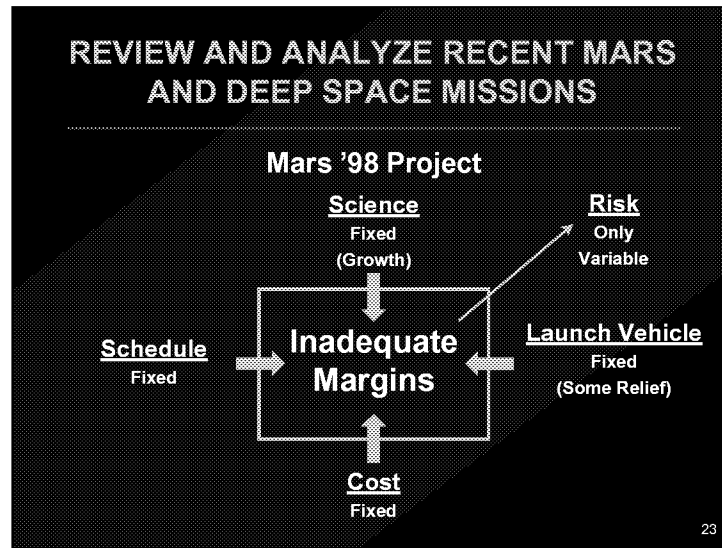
REVIEW AND ANALYZE RECENT MARS AND DEEP SPACE MISSIONS

Mars '98 Project

Science
Fixed
(Growth)

Risk
Only
Variable

Schedule
Fixed

Inadequate Margins

Launch Vehicle
Fixed
(Some Relief)

Cost
Fixed

23